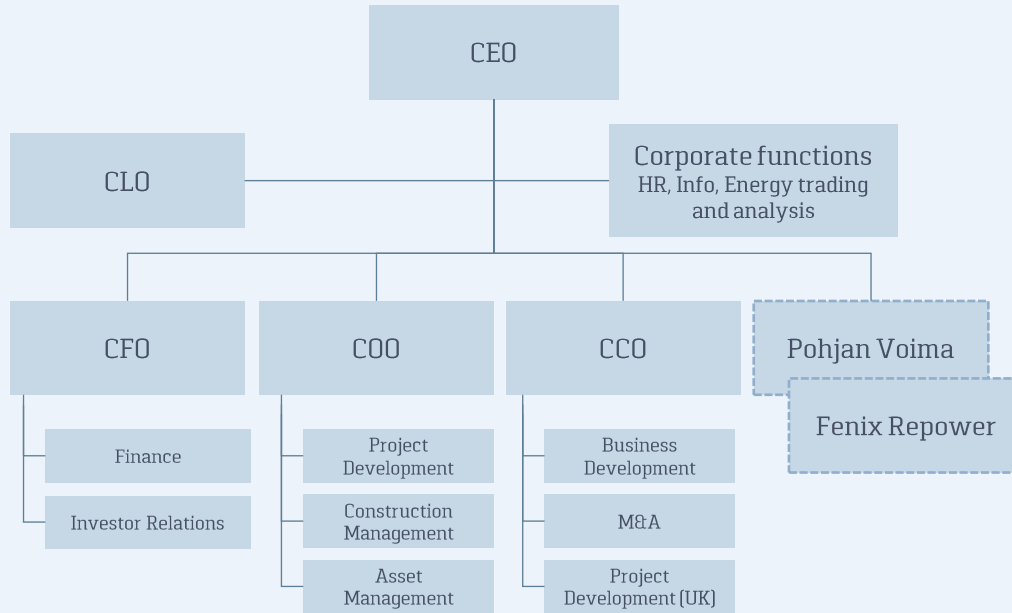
CEO

CLO

Corporate functions
HR, Info, Energy trading and analysis

CFO

Finance

Investor Relations

COO

Project Development

Construction Management

Asset Management

CCO

Business Development

M&A

Project Development (UK)

Pohjan Voima

Fenix Repower